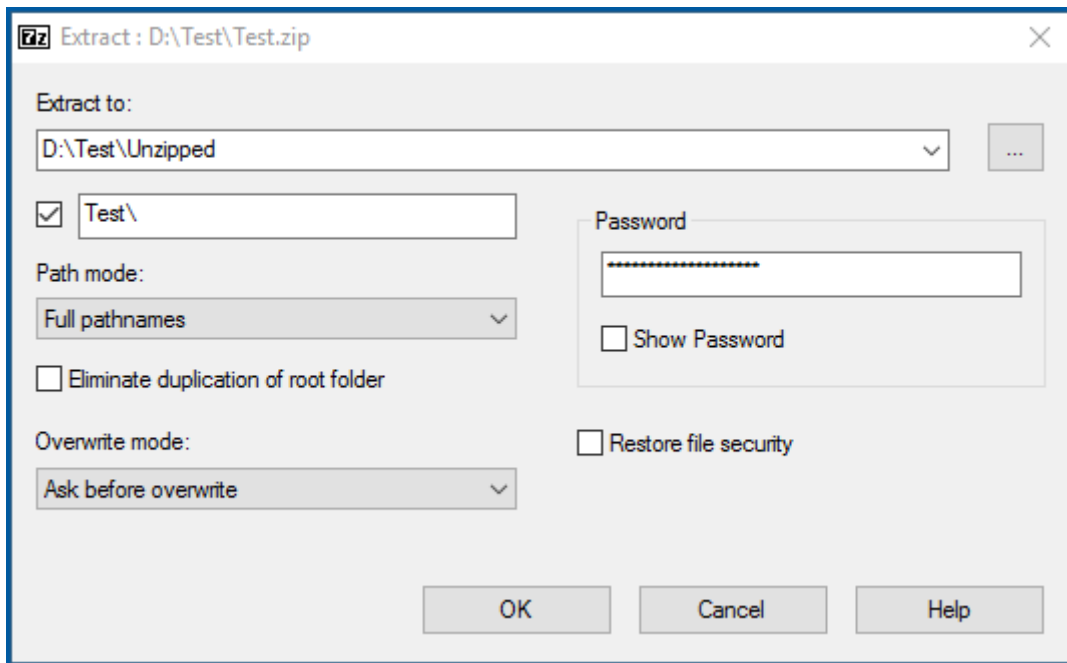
7z Extract : D:\Test\Test.zip

Extract to:

D:\Test\Unzipped

...

Test\

Path mode:

Full pathnames

Eliminate duplication of root folder

Overwrite mode:

Ask before overwrite

Password

••••••••••••••••••••

Show Password

Restore file security

OK

Cancel

Help